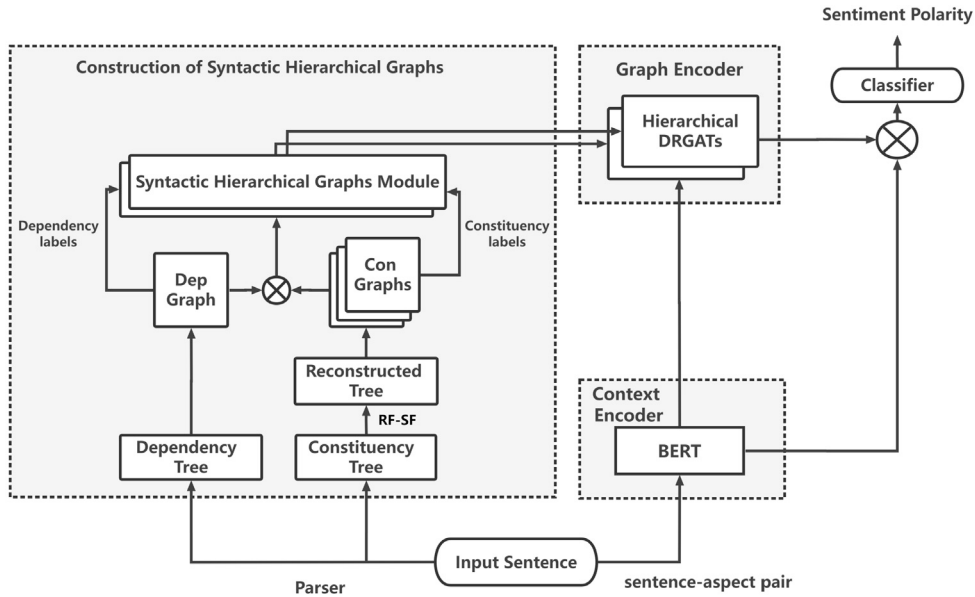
Sentiment Polarity

Construction of Syntactic Hierarchical Graphs

Graph Encoder

Classifier

Hierarchical DRGATs

Syntactic Hierarchical Graphs Module

Dependency labels

Constituency labels

Dep Graph

Con Graphs

Reconstructed Tree

RF-SF

Dependency Tree

Constituency Tree

Context Encoder

BERT

Input Sentence

Parser

sentence-aspect pair